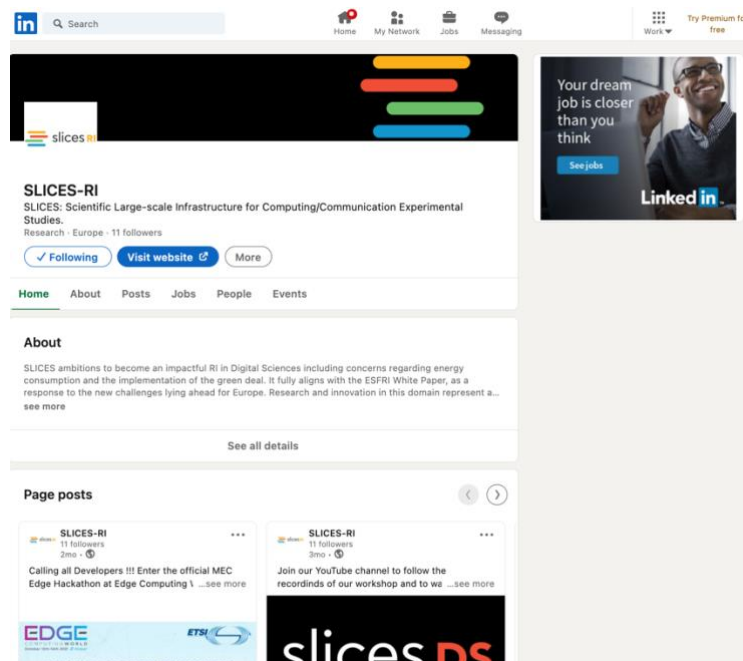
in Search

Home My Network Jobs Messaging

Work Try Premium fo free

slices RI

SLICES-RI

SLICES: Scientific Large-scale Infrastructure for Computing/Communication Experimental Studies.

Research · Europe · 11 followers

✓ Following Visit website More

Home About Posts Jobs People Events

About

SLICES ambitions to become an impactful RI in Digital Sciences including concerns regarding energy consumption and the implementation of the green deal. It fully aligns with the ESFRI White Paper, as a response to the new challenges lying ahead for Europe. Research and innovation in this domain represent a...

see more

See all details

Page posts

SLICES-RI
11 followers
2mo ·

Calling all Developers !!! Enter the official MEC Edge Hackathon at Edge Computing \ ...see more

EDGE

ETSI

SLICES-RI
11 followers
3mo ·

Join our YouTube channel to follow the recordinds of our workshop and to wa ...see more

slices DS

Your dream job is closer than you think

See jobs

Linked in